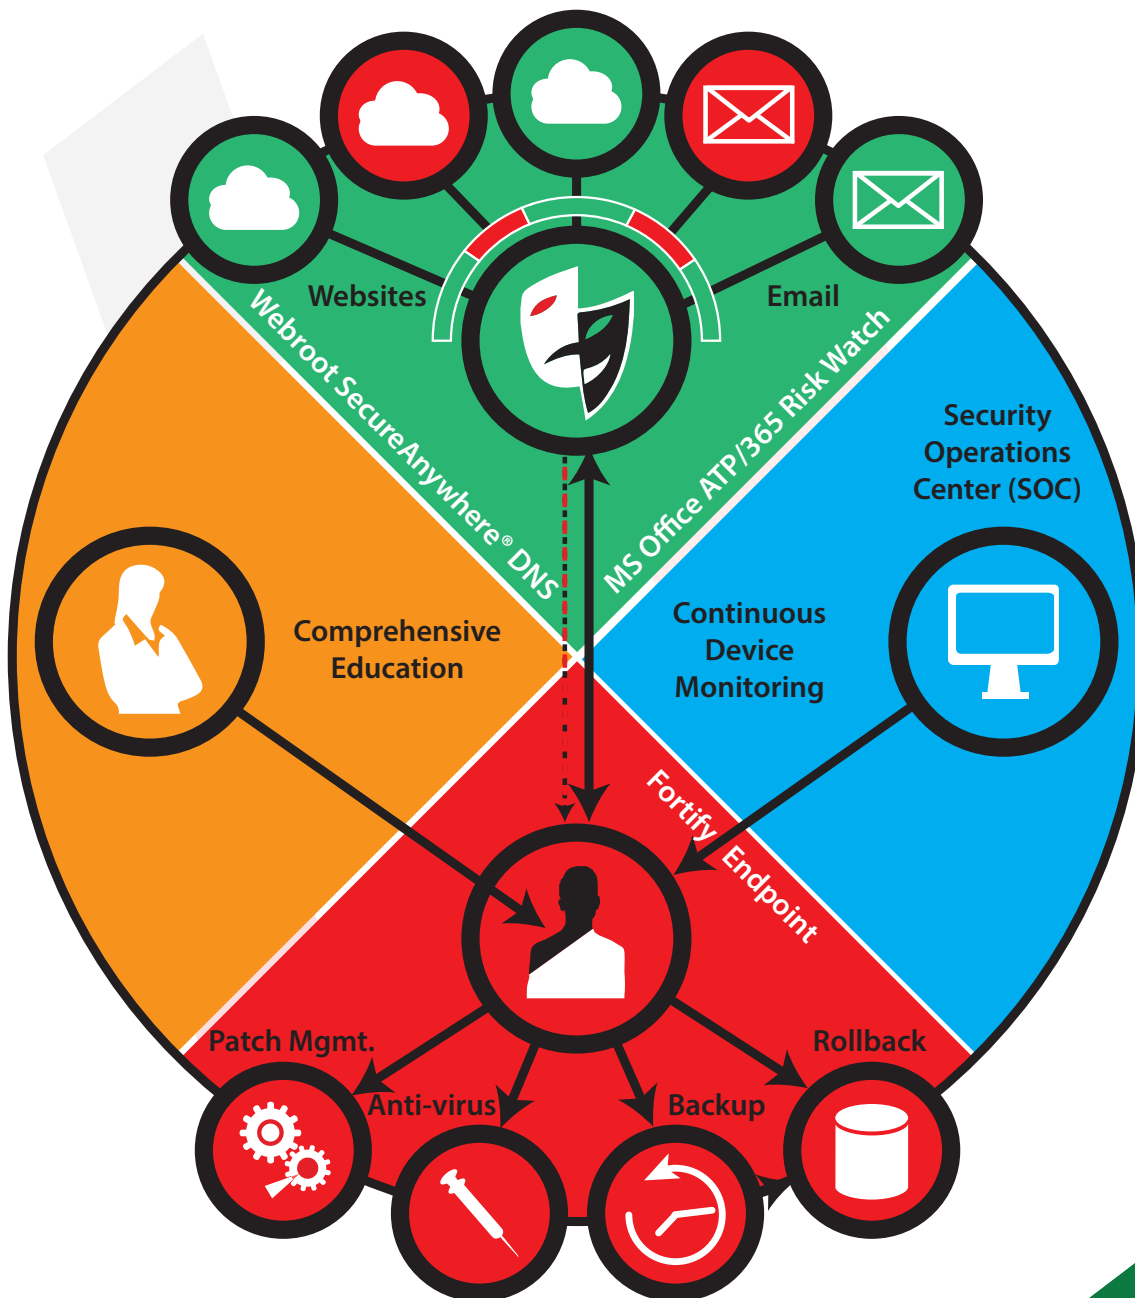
Websites

Email

Webroot SecureAnywhere® DNS

MS Office ATP/365 Risk Watch

Security Operations Center (SOC)

Comprehensive Education

Continuous Device Monitoring

Fortify Endpoint

Patch Mgmt.

Anti-virus

Backup

Rollback